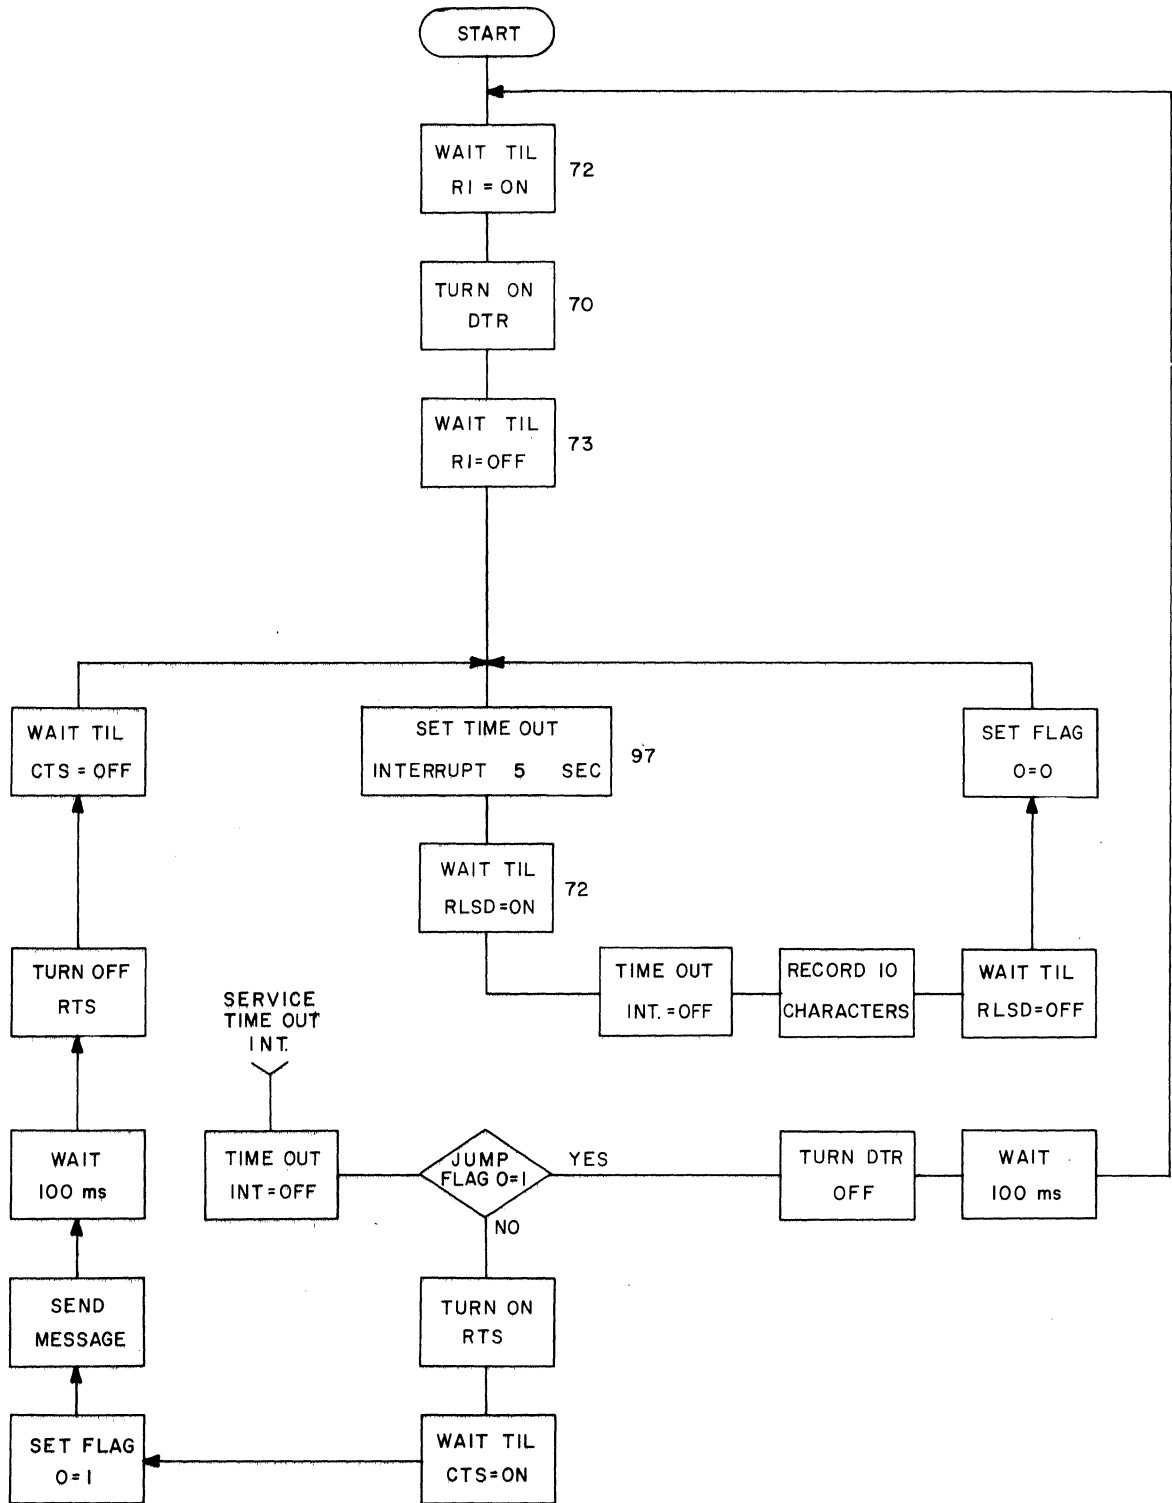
START

WAIT TIL RI = ON 72

TURN ON DTR 70

WAIT TIL RI = OFF 73

WAIT TIL CTS = OFF

SET TIME OUT INTERRUPT 5 SEC 97

SET FLAG O=O

WAIT TIL RLSD=ON 72

TURN OFF RTS

SERVICE TIME OUT INT.

TIME OUT INT. = OFF

RECORD 10 CHARACTERS

WAIT TIL RLSD=OFF

WAIT 100 ms

TIME OUT INT=OFF

JUMP FLAG O=1

YES

NO

TURN DTR OFF

WAIT 100 ms

SEND MESSAGE

TURN ON RTS

SET FLAG O=1

WAIT TIL CTS=ON